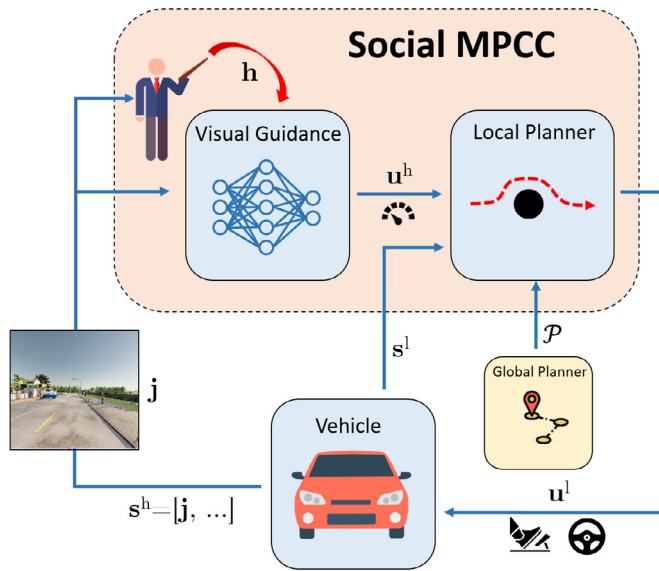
Social MPCC

$\mathbf{h}$

Visual Guidance

$\mathbf{u}^{\mathrm{h}}$

Local Planner

$\mathbf{s}^{\mathrm{l}}$

$\mathcal{P}$

Global Planner

$\mathbf{j}$

Vehicle

$\mathbf{s}^{\mathrm{h}}=[\mathbf{j}, \ldots]$

$\mathbf{u}^{\mathrm{l}}$